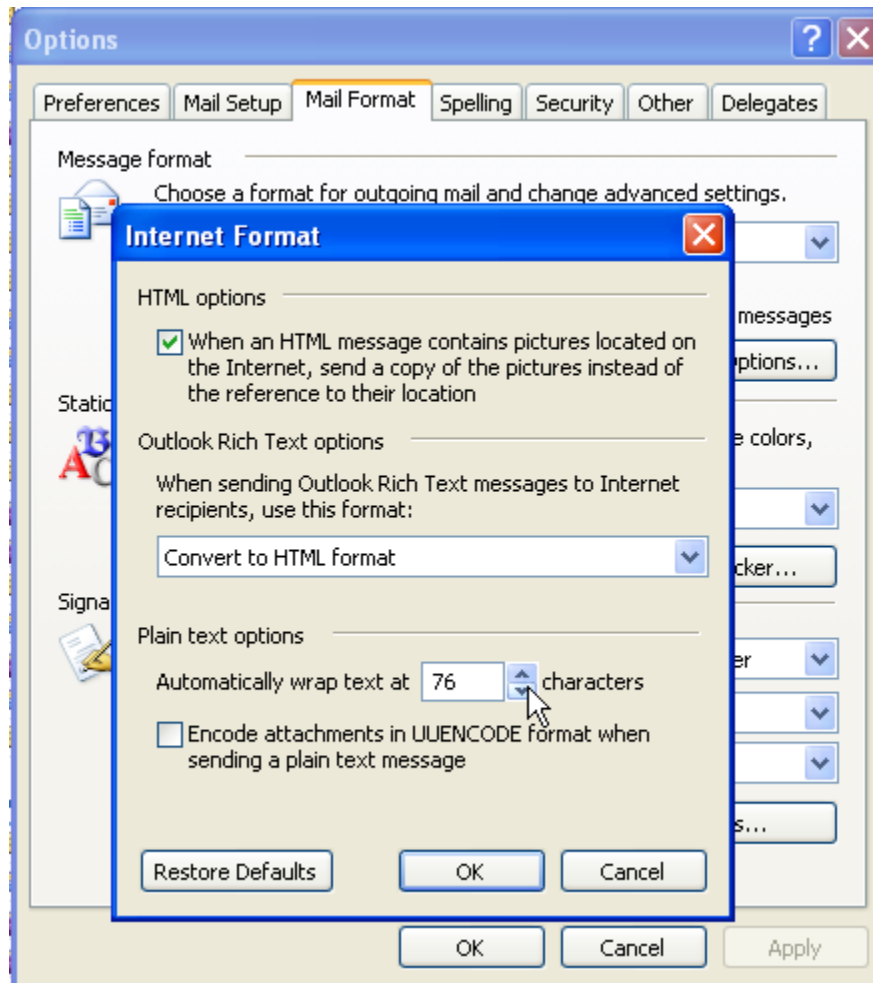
Options

Preferences | Mail Setup | Mail Format | Spelling | Security | Other | Delegates

Message format

Choose a format for outgoing mail and change advanced settings.

messages

ptions...

Statio

e colors,

cker...

Signa

er

s...

Internet Format

HTML options

When an HTML message contains pictures located on the Internet, send a copy of the pictures instead of the reference to their location

Outlook Rich Text options

When sending Outlook Rich Text messages to Internet recipients, use this format:

Convert to HTML format

Plain text options

Automatically wrap text at 76 characters

Encode attachments in UUENCODE format when sending a plain text message

Restore Defaults

OK

Cancel

OK

Cancel

Apply